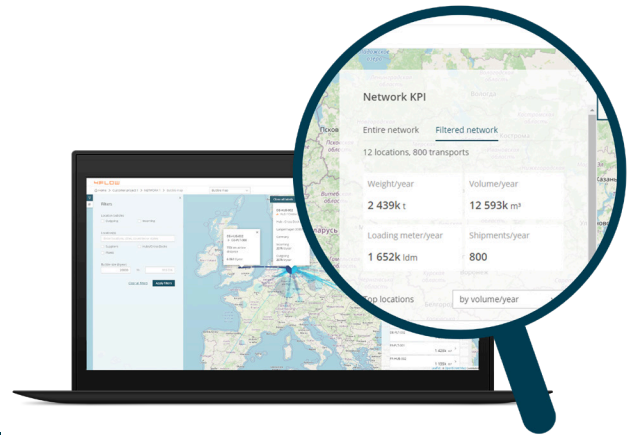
Network KPI

Entire network Filtered network

12 locations, 800 transports

Weight/year
2 439k t

Volume/year
12 593k m³

Loading meter/year
1 652k ldm

Shipments/year
800

Top locations

by volume/year

Псков

Казань

Filters

Apply filters